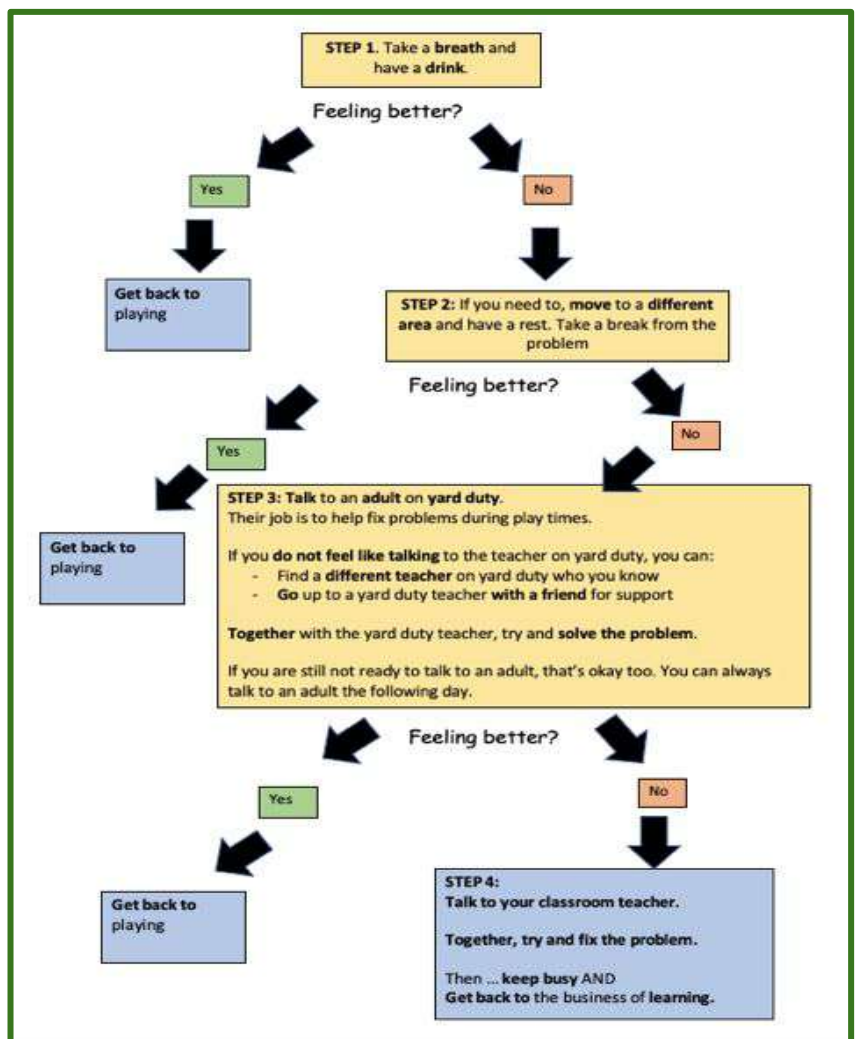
STEP 1. Take a breath and have a drink.

Feeling better?

Yes

No

Get back to playing

STEP 2: If you need to, move to a different area and have a rest. Take a break from the problem

Feeling better?

Yes

No

Get back to playing

STEP 3: Talk to an adult on yard duty.
Their job is to help fix problems during play times.

If you do not feel like talking to the teacher on yard duty, you can:
- Find a different teacher on yard duty who you know
- Go up to a yard duty teacher with a friend for support

Together with the yard duty teacher, try and solve the problem.

If you are still not ready to talk to an adult, that's okay too. You can always talk to an adult the following day.

Feeling better?

Yes

No

Get back to playing

STEP 4:
Talk to your classroom teacher.

Together, try and fix the problem.

Then ... keep busy AND
Get back to the business of learning.